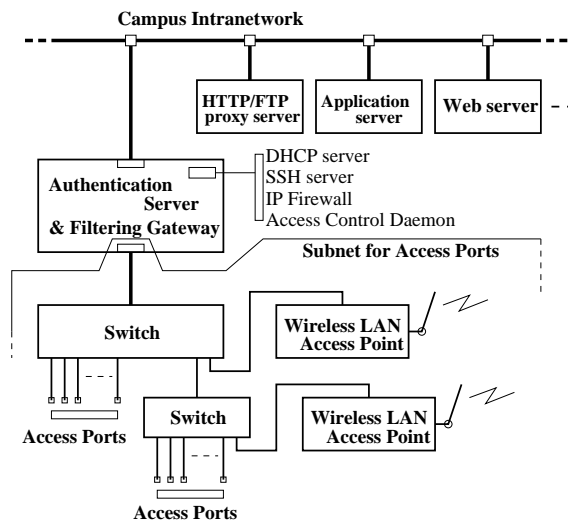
Campus Intranetwork

HTTP/FTP proxy server

Application server

Web server

Authentication Server & Filtering Gateway

DHCP server
SSH server
IP Firewall
Access Control Daemon

Subnet for Access Ports

Switch

Wireless LAN Access Point

Access Ports

Switch

Wireless LAN Access Point

Access Ports